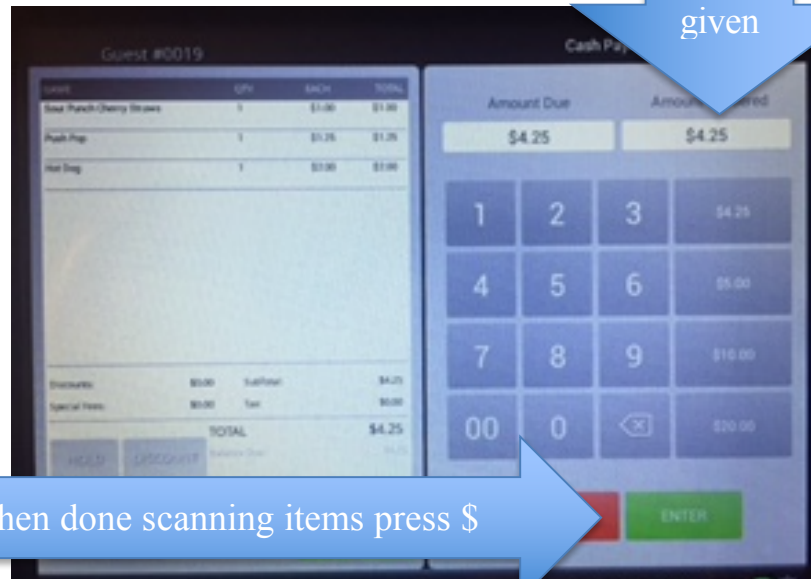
given

Guest #0019

Cash Pa

| NAME | QTY | EACH | TOTAL |
|---|---|---|---|
| Sour Punch Cherry Straws | 1 | \$1.00 | \$1.00 |
| Push Pop | 1 | \$1.25 | \$1.25 |
| Hot Dog | 1 | \$2.00 | \$2.00 |

Discounts: \$0.00 SubTotal: \$4.25
Special Fees: \$0.00 Tax: \$0.00
TOTAL \$4.25

HOLD DISCOUNT

Amount Due
\$4.25

Amoun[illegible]ered
\$4.25

1 2 3 \$4.25
4 5 6 \$5.00
7 8 9 \$10.00
00 0 \$20.00

ENTER

hen done scanning items press \$